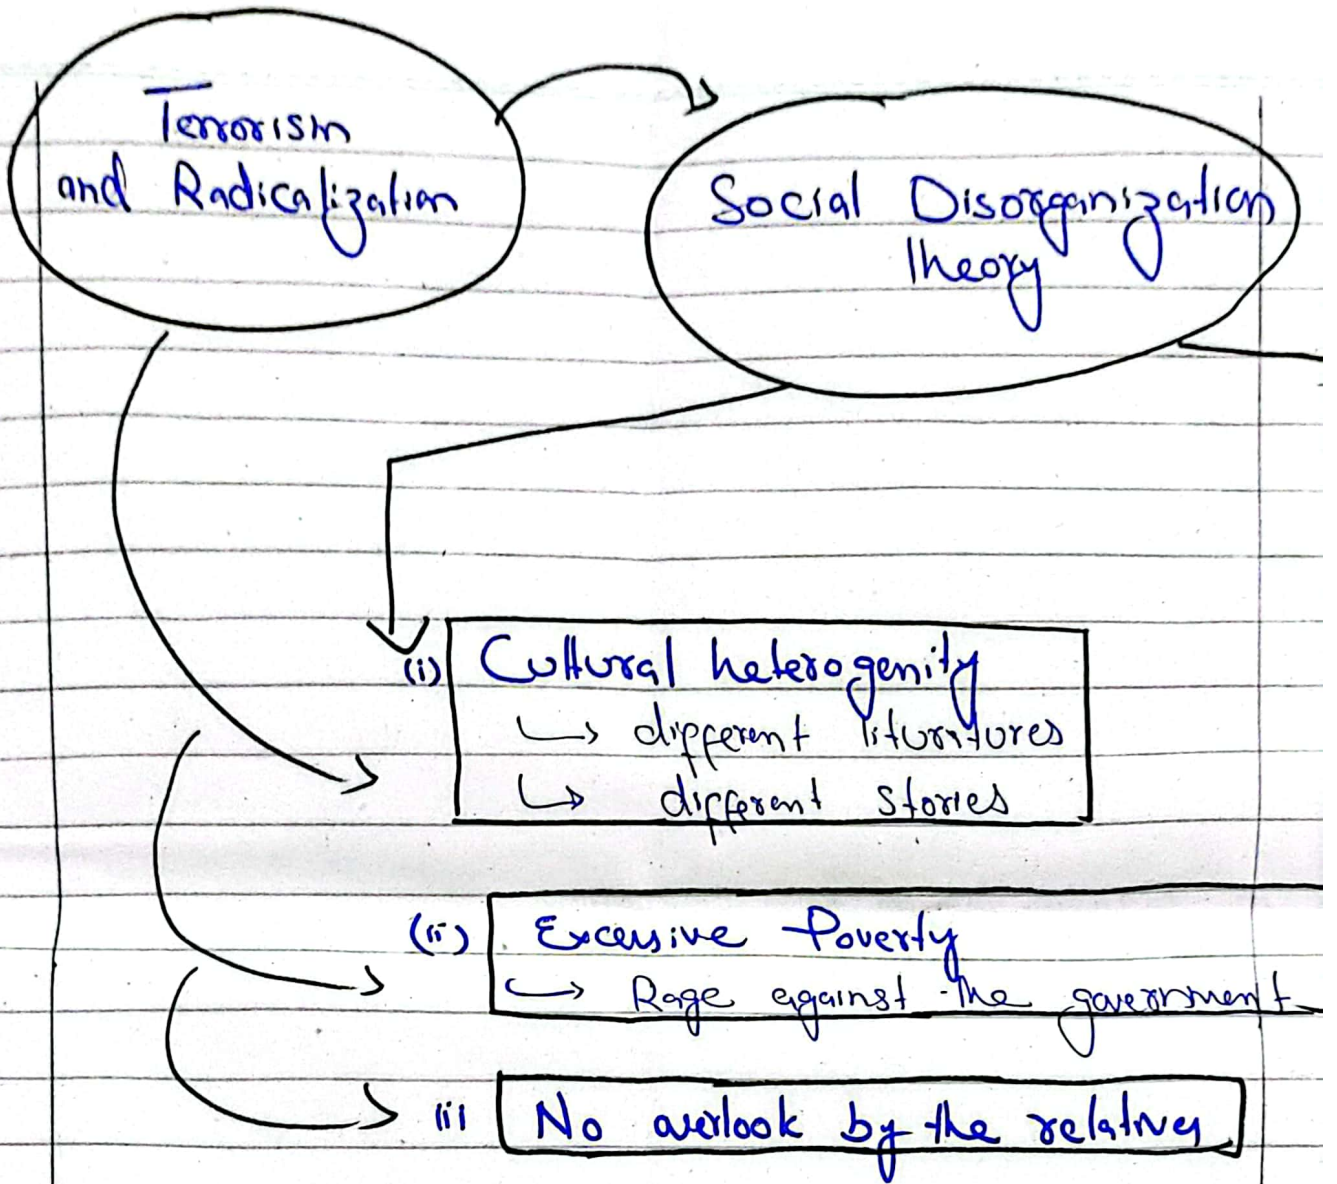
Terrorism and Radicalization

Social Disorganization Theory

(i) Cultural heterogenity
↳ different literatures
↳ different stories

(ii) Excessive Poverty
↳ Rage against the government

(iii) No overlook by the relatives